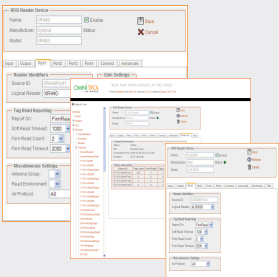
RFID Reader Device

Name: XR440 Enable

Manufacturer: Symbol Status:

Model: XR440

Save

Cancel

Input Output Port1 Port2 Port3 Port4 Connect Advanced

Reader Identifiers

Source ID: XR440Port1

Logical Reader: XR440

Gain Settings

Tag Read Reporting

Report On: FirmRead

Soft Read Timeout: 1000

Firm Read Count: 2

Firm Read Timeout: 2000

Miscellaneous Settings

Antenna Group:

Read Environment:

Air Protocol: All

OMNI TRAX

RFID Reader Device

Save

Cancel

Save

Cancel

Reader Identifiers

Source ID:

Logical Reader:

Tag Read Reporting

Report On: FirmRead

Soft Read Timeout:

Firm Read Count:

Firm Read Timeout:

Miscellaneous Settings

Air Protocol: All